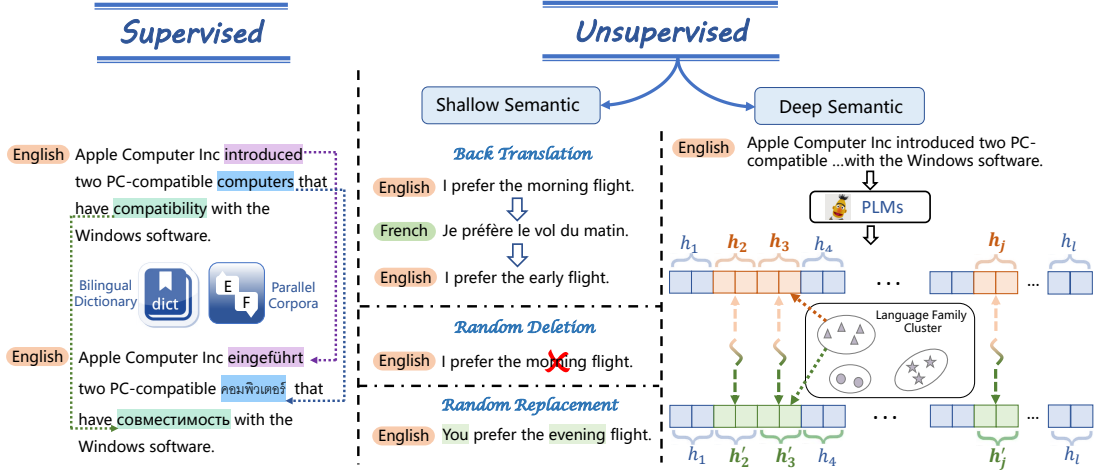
Supervised

English Apple Computer Inc introduced two PC-compatible computers that have compatibility with the Windows software.

Bilingual Dictionary dict

E F Parallel Corpora

English Apple Computer Inc eingeführt two PC-compatible คอมพิวเตอร์ that have совместимость with the Windows software.

Unsupervised

Shallow Semantic

Deep Semantic

Back Translation

English I prefer the morning flight.

French Je préfère le vol du matin.

English I prefer the early flight.

Random Deletion

English I prefer the morning flight.

Random Replacement

English You prefer the evening flight.

English Apple Computer Inc introduced two PC-compatible ...with the Windows software.

PLMs

$h_1$ $h_2$ $h_3$ $h_4$ $h_j$ $h_l$

...

Language Family Cluster

$h_1$ $h'_2$ $h'_3$ $h_4$ $h'_j$ $h_l$